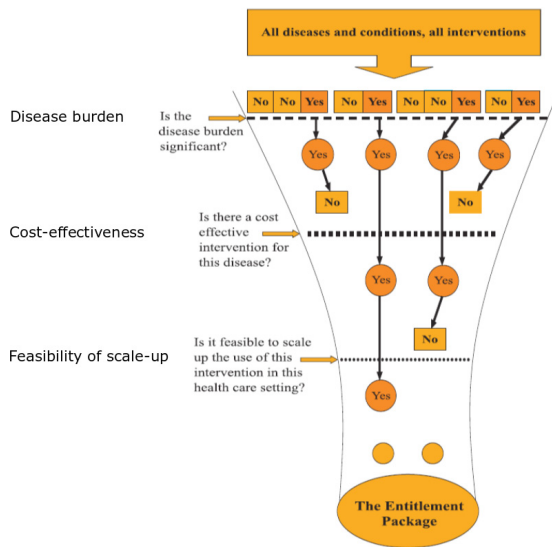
All diseases and conditions, all interventions

No No Yes No Yes No No Yes No Yes

Disease burden

Is the disease burden significant?

Yes Yes Yes Yes

No No

Cost-effectiveness

Is there a cost effective intervention for this disease?

Yes Yes

No

Feasibility of scale-up

Is it feasible to scale up the use of this intervention in this health care setting?

Yes

The Entitlement Package